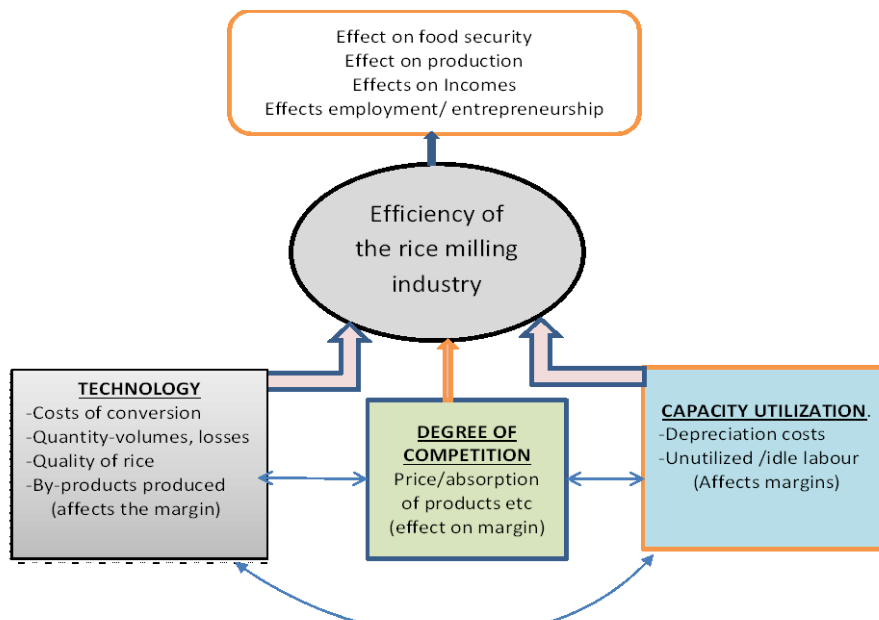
Effect on food security
Effect on production
Effects on Incomes
Effects employment/ entrepreneurship

Efficiency of the rice milling industry

TECHNOLOGY
-Costs of conversion
-Quantity-volumes, losses
-Quality of rice
-By-products produced (affects the margin)

DEGREE OF COMPETITION
Price/absorption of products etc (effect on margin)

CAPACITY UTILIZATION.
-Depreciation costs
-Unutilized /idle labour (Affects margins)